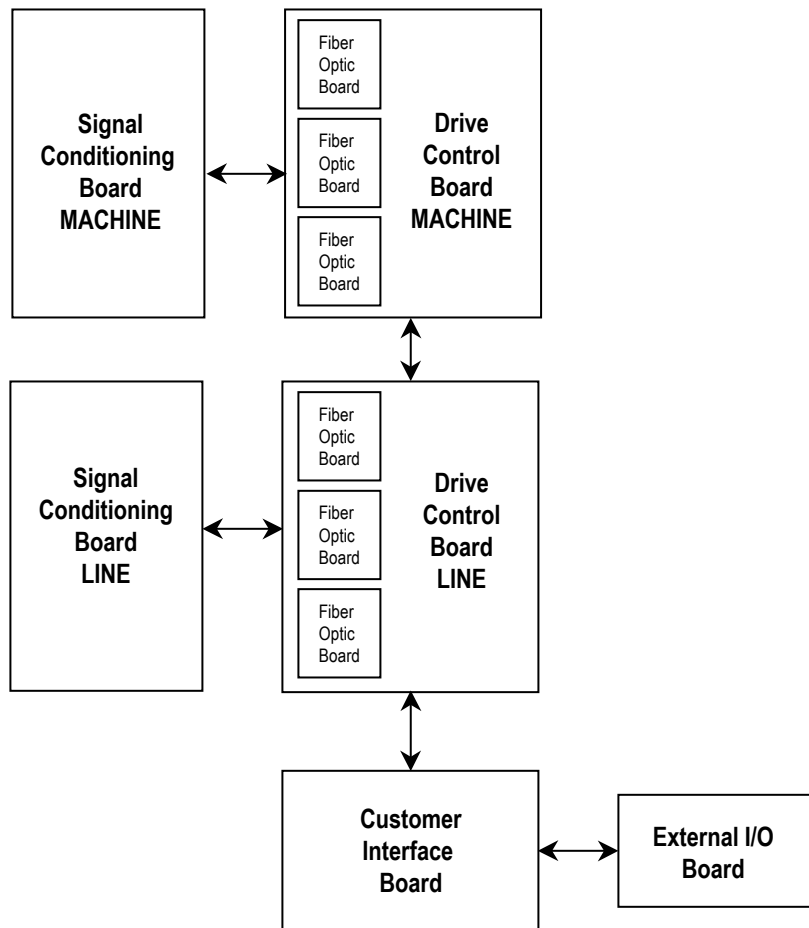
Signal Conditioning Board MACHINE

Fiber Optic Board

Fiber Optic Board

Fiber Optic Board

Drive Control Board MACHINE

Signal Conditioning Board LINE

Fiber Optic Board

Fiber Optic Board

Fiber Optic Board

Drive Control Board LINE

Customer Interface Board

External I/O Board